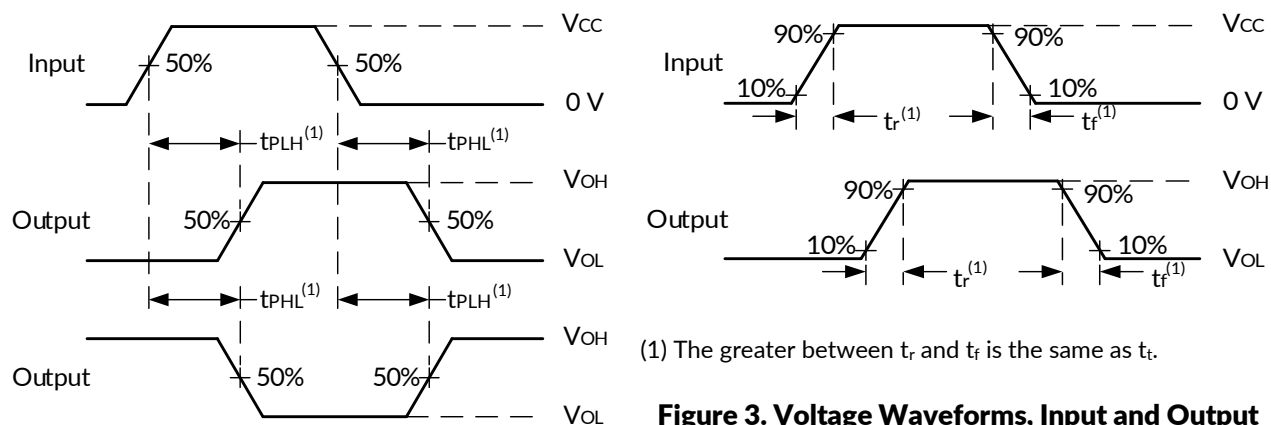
Input
50%
50%
$V_{CC}$
0 V
$t_{PLH}^{(1)}$
$t_{PHL}^{(1)}$
Output
50%
50%
$V_{OH}$
$V_{OL}$
$t_{PHL}^{(1)}$
$t_{PLH}^{(1)}$
Output
50%
50%
$V_{OH}$
$V_{OL}$

Input
90%
90%
10%
10%
$V_{CC}$
0 V
$t_r^{(1)}$
$t_f^{(1)}$
Output
90%
90%
10%
10%
$V_{OH}$
$V_{OL}$
$t_r^{(1)}$
$t_f^{(1)}$

(1) The greater between $t_r$ and $t_f$ is the same as $t_t$.

Figure 3. Voltage Waveforms, Input and Output